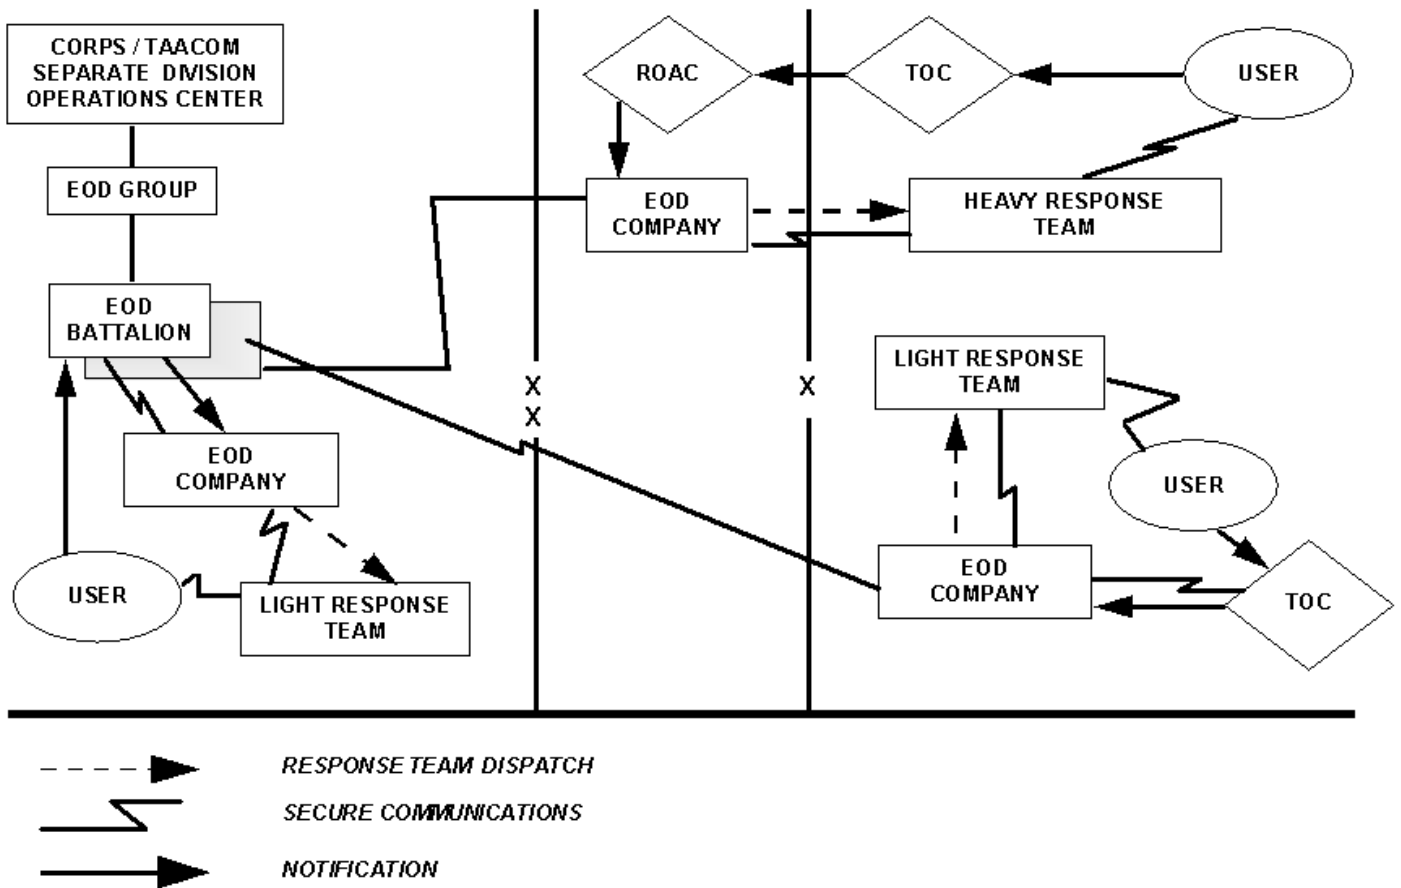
CORPS / TAACOM SEPARATE DIVISION OPERATIONS CENTER

EOD GROUP

EOD BATTALION

EOD COMPANY

USER

LIGHT RESPONSE TEAM

ROAC

TOC

USER

EOD COMPANY

HEAVY RESPONSE TEAM

X
X

X

LIGHT RESPONSE TEAM

USER

EOD COMPANY

TOC

RESPONSE TEAM DISPATCH

SECURE COMMUNICATIONS

NOTIFICATION